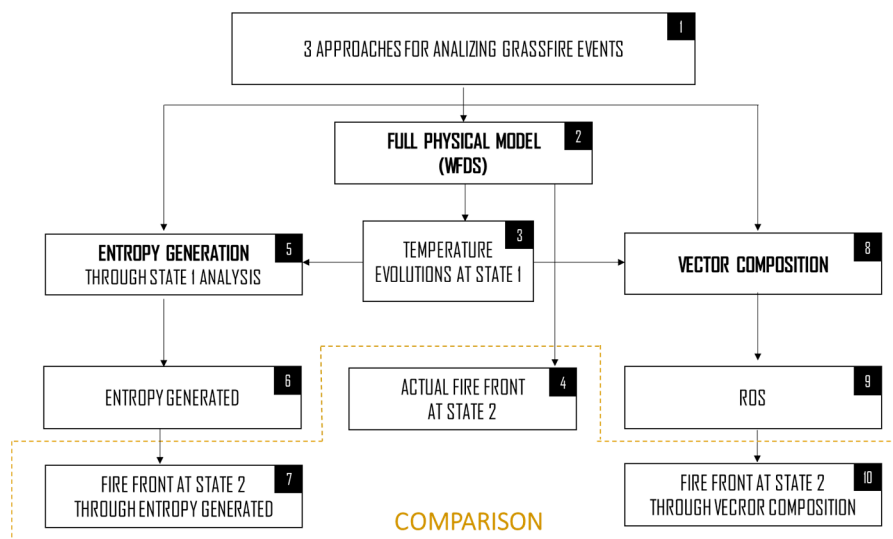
1
3 APPROACHES FOR ANALIZING GRASSFIRE EVENTS

2
FULL PHYSICAL MODEL
(WFDS)

5
ENTROPY GENERATION
THROUGH STATE 1 ANALYSIS

3
TEMPERATURE
EVOLUTIONS AT STATE 1

8
VECTOR COMPOSITION

6
ENTROPY GENERATED

4
ACTUAL FIRE FRONT
AT STATE 2

9
ROS

7
FIRE FRONT AT STATE 2
THROUGH ENTROPY GENERATED

COMPARISON

10
FIRE FRONT AT STATE 2
THROUGH VECROR COMPOSITION